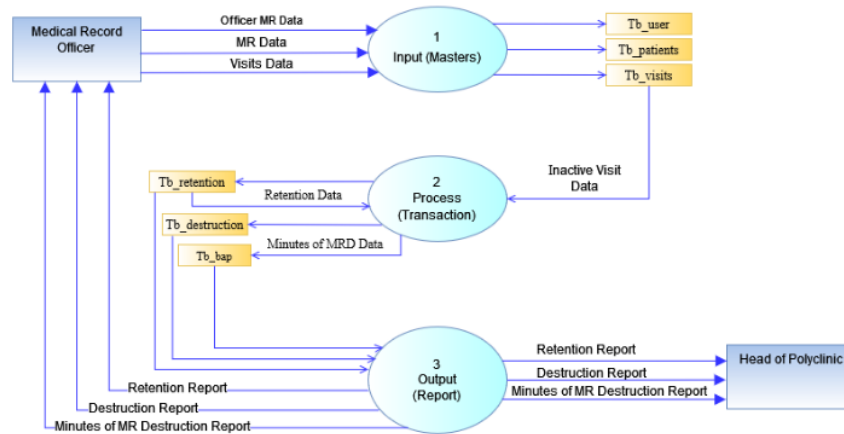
Medical Record Officer

Officer MR Data

MR Data

Visits Data

1
Input (Masters)

Tb_user

Tb_patients

Tb_visits

Inactive Visit Data

Tb_retention

Retention Data

2
Process
(Transaction)

Tb_destruction

Minutes of MRD Data

Tb_bap

3
Output
(Report)

Retention Report

Destruction Report

Minutes of MR Destruction Report

Head of Polyclinic

Retention Report

Destruction Report

Minutes of MR Destruction Report